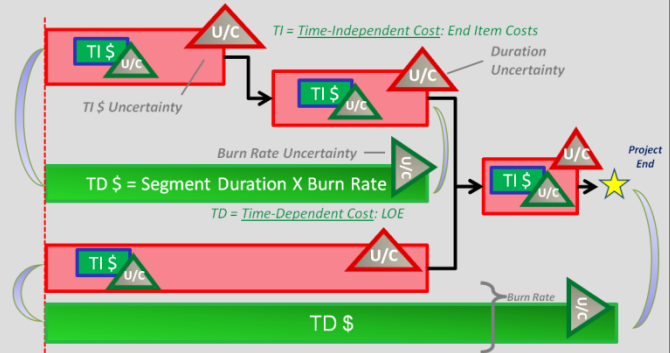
TI = Time-Independent Cost: End Item Costs

U/C

TI $

U/C

TI $ Uncertainty

Duration Uncertainty

U/C

TI $

U/C

Burn Rate Uncertainty

U/C

TD $ = Segment Duration X Burn Rate

TD = Time-Dependent Cost: LOE

U/C

TI $

U/C

Project End

U/C

TI $

U/C

Burn Rate

U/C

TD $